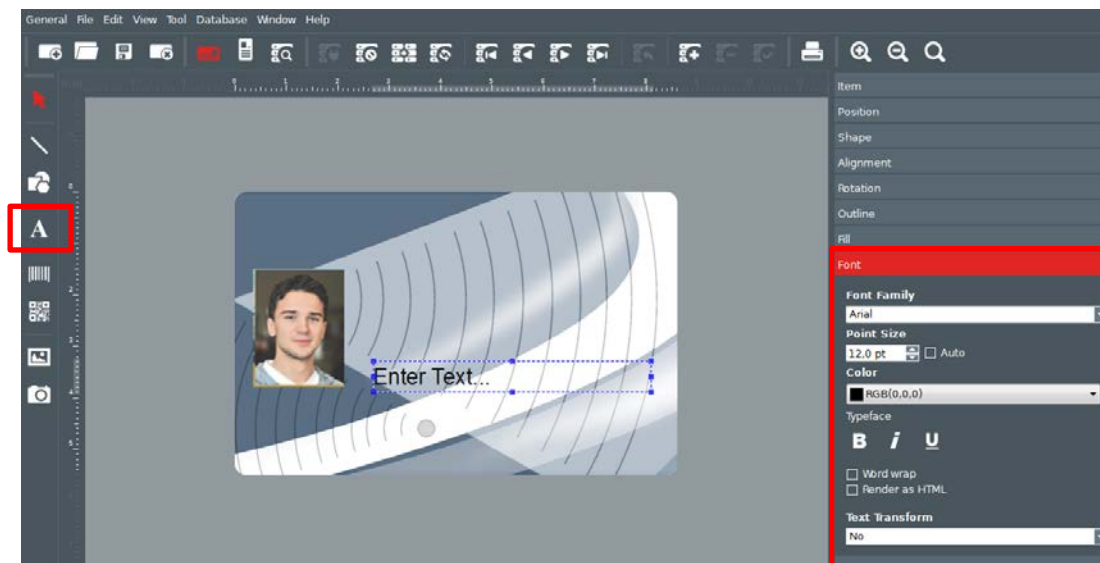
General File Edit View Tool Database Window Help

A

Enter Text...

Item
Position
Shape
Alignment
Rotation
Outline
Fill
Font

Font Family
Arial
Point Size
12.0 pt
Auto
Color
RGB(0,0,0)
Typeface
B
i
U
Word wrap
Render as HTML
Text Transform
No